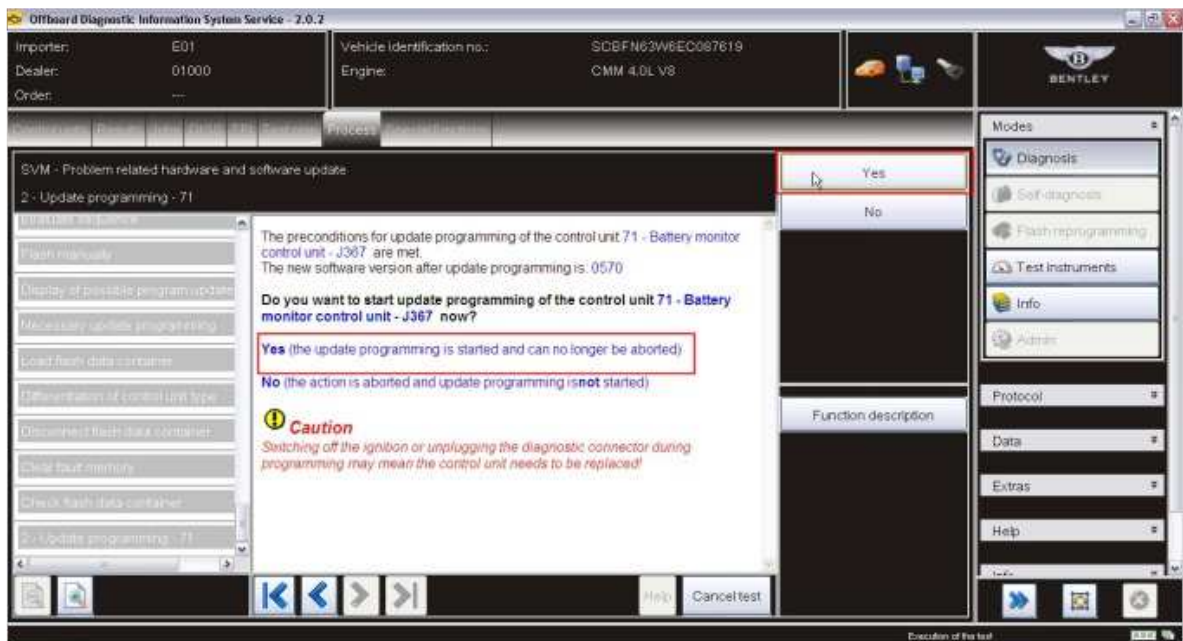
Offboard Diagnostic Information System Service - 2.0.2

Importer: E01
Dealer: 01000
Order: ---

Vehicle identification no.: SCBFN63W6EC087619
Engine: CMM 4.0L V8

BENTLEY

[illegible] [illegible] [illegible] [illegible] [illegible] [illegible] Process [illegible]

SVM - Problem related hardware and software update
2 - Update programming - 71

Yes
No

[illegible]
Flash manually
Display of possible program update
Necessary update programming
Load flash data container
Differentiation of control unit type
Disconnect flash data container
Clear fault memory
Check flash data container
2 - Update programming - 71

The preconditions for update programming of the control unit 71 - Battery monitor control unit - J367 are met.
The new software version after update programming is: 0570

Do you want to start update programming of the control unit 71 - Battery monitor control unit - J367 now?

Yes (the update programming is started and can no longer be aborted)

No (the action is aborted and update programming isnot started)

Caution
Switching off the ignition or unplugging the diagnostic connector during programming may mean the control unit needs to be replaced!

Function description

Modes
Diagnosis
Self-diagnosis
Flash reprogramming
Test instruments
Info
Admin

Protocol
Data
Extras
Help
Info

Help
Cancel test

Execution of the test